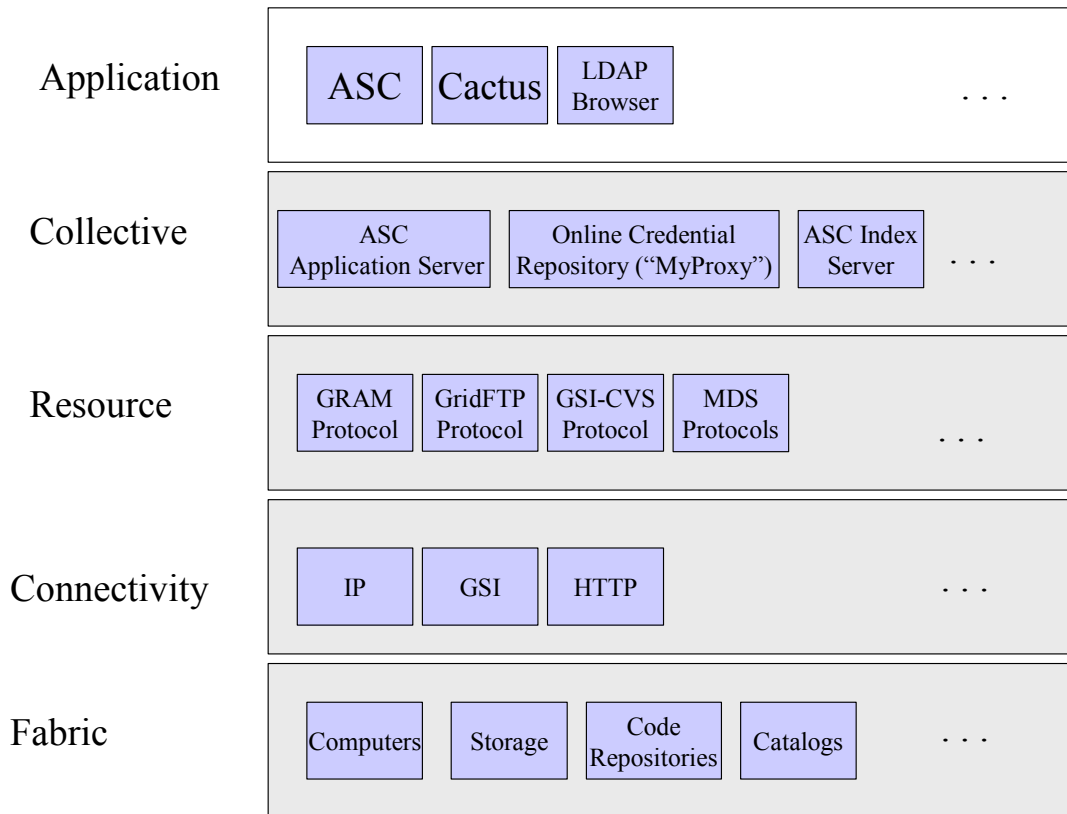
Application

ASC

Cactus

LDAP Browser

. . .

Collective

ASC Application Server

Online Credential Repository (“MyProxy”)

ASC Index Server

. . .

Resource

GRAM Protocol

GridFTP Protocol

GSI-CVS Protocol

MDS Protocols

. . .

Connectivity

IP

GSI

HTTP

. . .

Fabric

Computers

Storage

Code Repositories

Catalogs

. . .